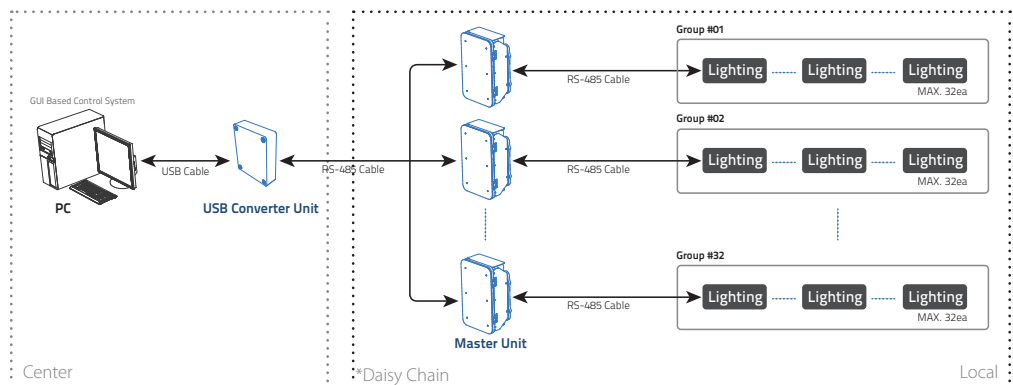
GUI Based Control System

USB Cable

PC

USB Converter Unit

RS-485 Cable

Group #01

RS-485 Cable

Lighting

Lighting

Lighting

MAX. 32ea

Group #02

RS-485 Cable

Lighting

Lighting

Lighting

MAX. 32ea

Group #32

RS-485 Cable

Lighting

Lighting

Lighting

MAX. 32ea

Master Unit

Center

*Daisy Chain

Local